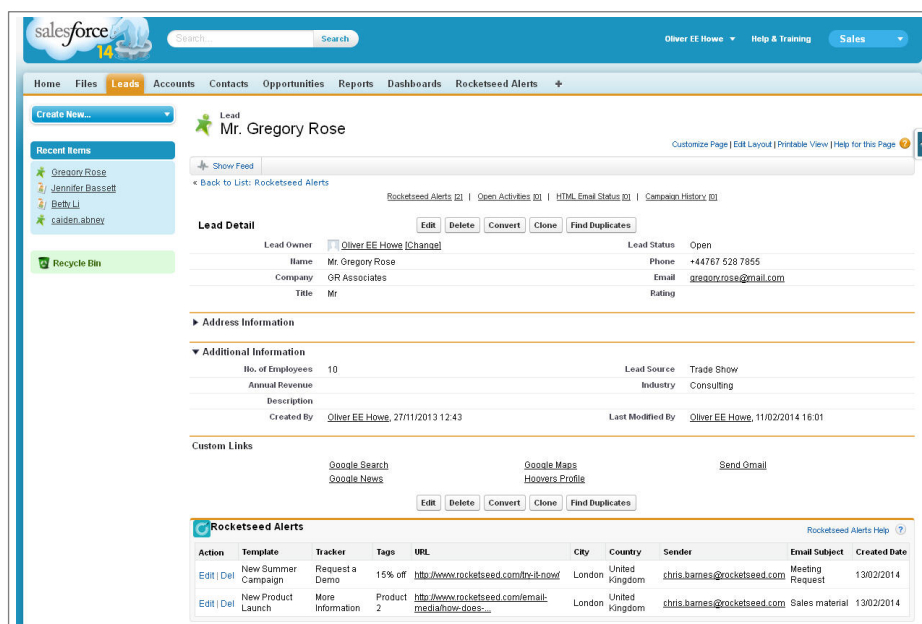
salesforce 14

Search...
Search
Oliver EE Howe
Help & Training
Sales

Home Files Leads Accounts Contacts Opportunities Reports Dashboards Rocketseed Alerts +

Create New...

Recent Items
Gregory Rose
Jennifer Bassett
Betty Li
caiden.abney

Recycle Bin

Lead
Mr. Gregory Rose

Customize Page | Edit Layout | Printable View | Help for this Page

Show Feed

« Back to List: Rocketseed Alerts

Rocketseed Alerts [2] | Open Activities [0] | HTML Email Status [0] | Campaign History [0]

Lead Detail
Edit Delete Convert Clone Find Duplicates

| | | | |
|---|---|---|---|
| Lead Owner | Oliver EE Howe [Change] | Lead Status | Open |
| Name | Mr. Gregory Rose | Phone | +44767 528 7855 |
| Company | GR Associates | Email | gregory.rose@mail.com |
| Title | Mr | Rating | |

▶ Address Information

▼ Additional Information

| | | | |
|---|---|---|---|
| No. of Employees | 10 | Lead Source | Trade Show |
| Annual Revenue | | Industry | Consulting |
| Description | | | |
| Created By | Oliver EE Howe, 27/11/2013 12:43 | Last Modified By | Oliver EE Howe, 11/02/2014 16:01 |

Custom Links
Google Search
Google News
Google Maps
Hoovers Profile
Send Gmail

Edit Delete Convert Clone Find Duplicates

Rocketseed Alerts
Rocketseed Alerts Help

| Action | Template | Tracker | Tags | URL | City | Country | Sender | Email Subject | Created Date |
|---|---|---|---|---|---|---|---|---|---|
| Edit \| Del | New Summer Campaign | Request a Demo | 15% off | http://www.rocketseed.com/try-it-now/ | London | United Kingdom | chris.barnes@rocketseed.com | Meeting Request | 13/02/2014 |
| Edit \| Del | New Product Launch | More Information | Product 2 | http://www.rocketseed.com/email-media/how-does-... | London | United Kingdom | chris.barnes@rocketseed.com | Sales material | 13/02/2014 |